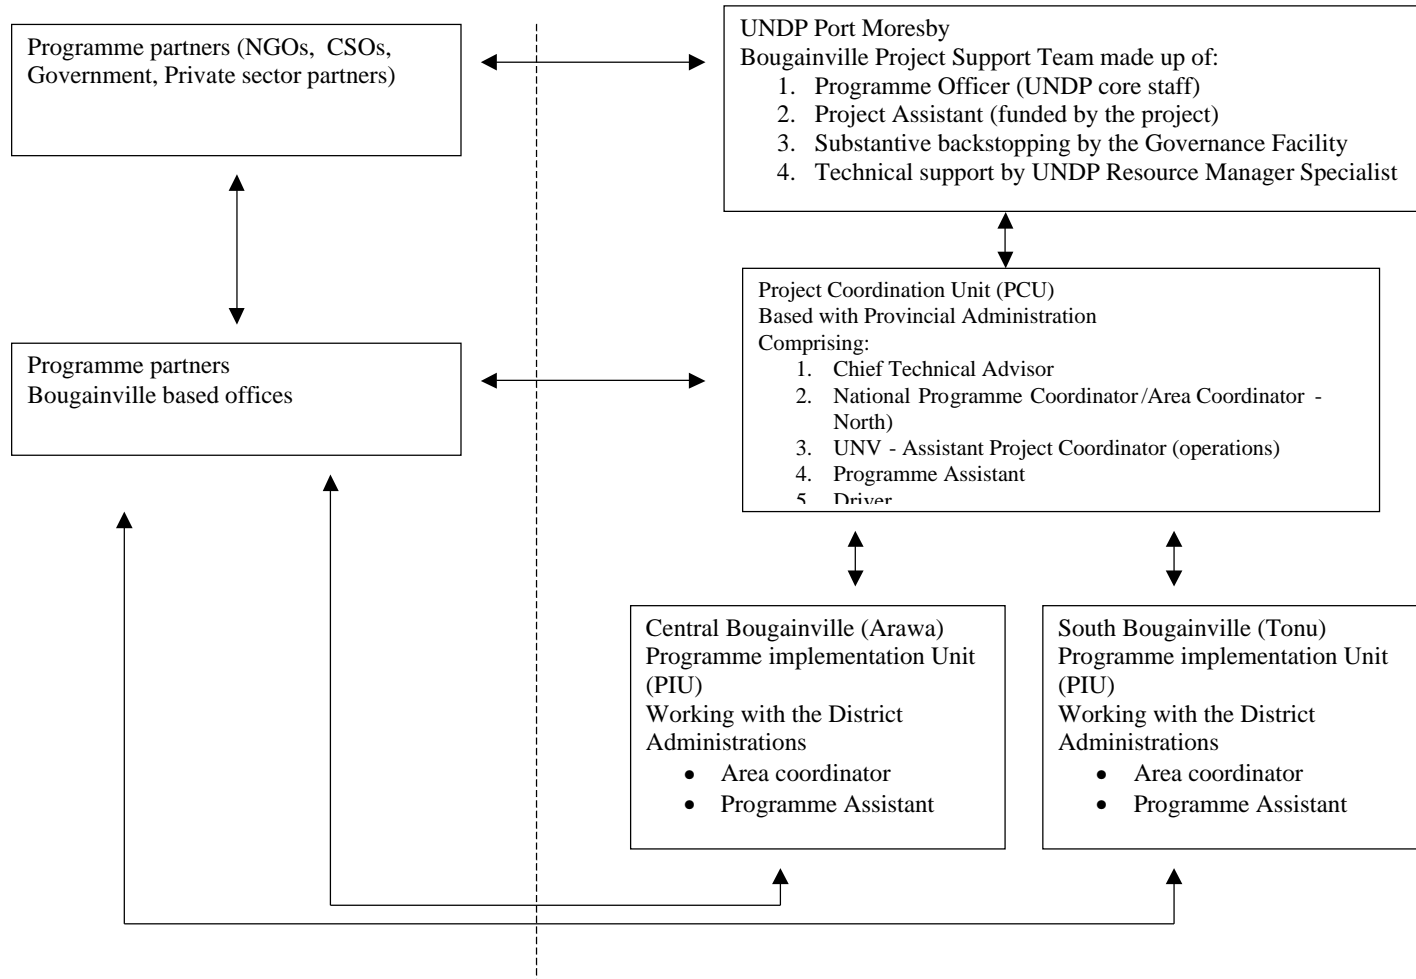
Programme partners (NGOs, CSOs, Government, Private sector partners)

UNDP Port Moresby
Bougainville Project Support Team made up of:
1. Programme Officer (UNDP core staff)
2. Project Assistant (funded by the project)
3. Substantive backstopping by the Governance Facility
4. Technical support by UNDP Resource Manager Specialist

Project Coordination Unit (PCU)
Based with Provincial Administration
Comprising:
1. Chief Technical Advisor
2. National Programme Coordinator/Area Coordinator - North)
3. UNV - Assistant Project Coordinator (operations)
4. Programme Assistant
5. Driver

Programme partners
Bougainville based offices

Central Bougainville (Arawa)
Programme implementation Unit (PIU)
Working with the District Administrations
• Area coordinator
• Programme Assistant

South Bougainville (Tonu)
Programme implementation Unit (PIU)
Working with the District Administrations
• Area coordinator
• Programme Assistant